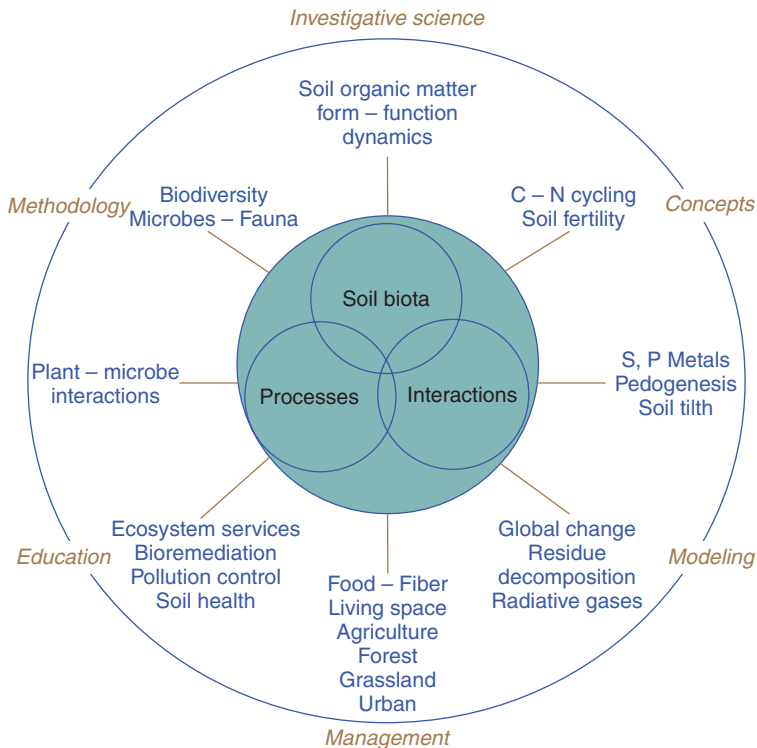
Investigative science

Soil organic matter
form – function
dynamics

Methodology

Biodiversity
Microbes – Fauna

C – N cycling
Soil fertility

Concepts

Soil biota

Plant – microbe
interactions

Processes

Interactions

S, P Metals
Pedogenesis
Soil tilth

Ecosystem services
Bioremediation
Pollution control
Soil health

Global change
Residue
decomposition
Radiative gases

Education

Modeling

Food – Fiber
Living space
Agriculture
Forest
Grassland
Urban

Management